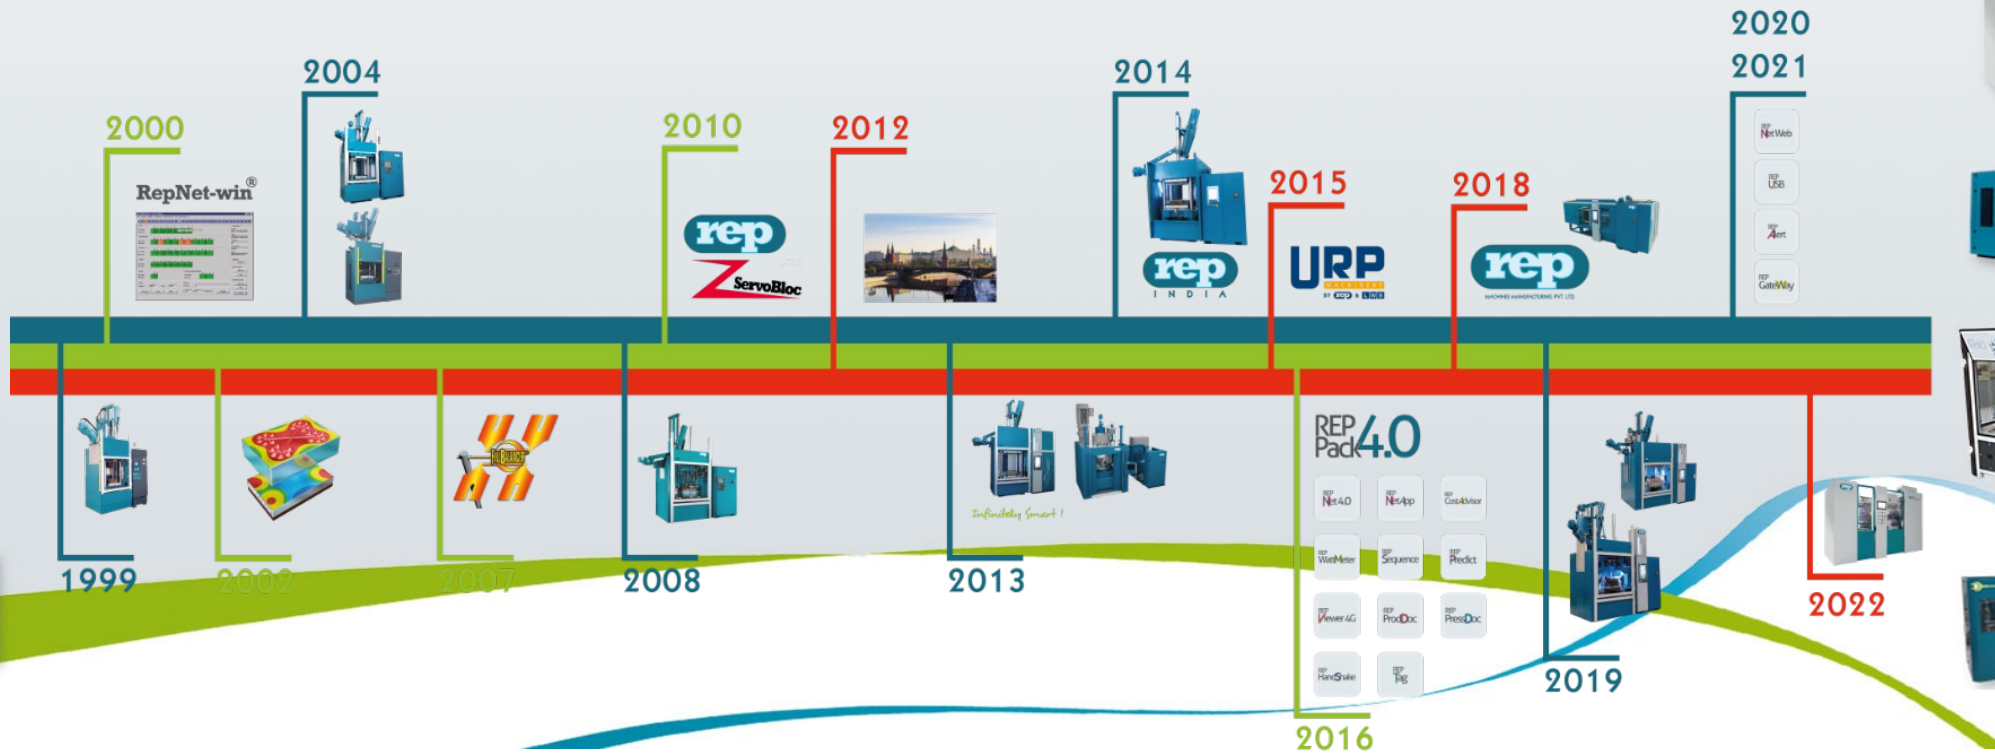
2000
RepNet-win®

2004

2010
rep
ServoBloc

2012

2014
rep
INDIA

2015
URP

2018
rep
MACHINES MANUFACTURING PVT LTD

2020
2021
NetWeb
USB
Alert
GateWay

1999

2002

2007

2008

2013
Infinitely Smart !

REP Pack 4.0
Net4.0
NetApp
CostAdvisor
WattMeter
Sequence
Predict
Viewer4G
ProdDoc
PressDoc
HandShake
Tag

2016

2019

2022